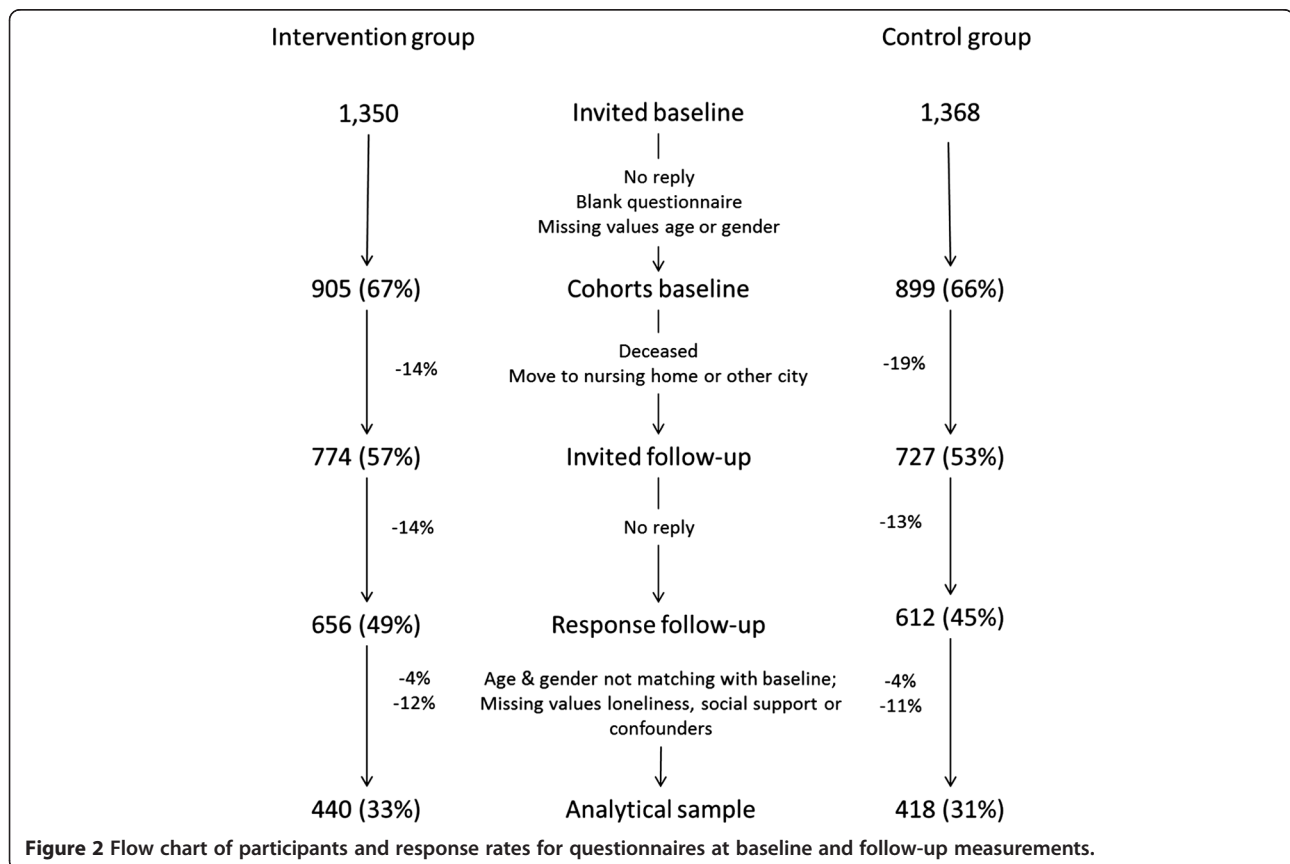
Intervention group

Control group

1,350

Invited baseline

1,368

No reply
Blank questionnaire
Missing values age or gender

905 (67%)

Cohorts baseline

899 (66%)

-14%

Deceased
Move to nursing home or other city

-19%

774 (57%)

Invited follow-up

727 (53%)

-14%

No reply

-13%

656 (49%)

Response follow-up

612 (45%)

-4%
-12%

Age & gender not matching with baseline;
Missing values loneliness, social support or confounders

-4%
-11%

440 (33%)

Analytical sample

418 (31%)

**Figure 2 Flow chart of participants and response rates for questionnaires at baseline and follow-up measurements.**